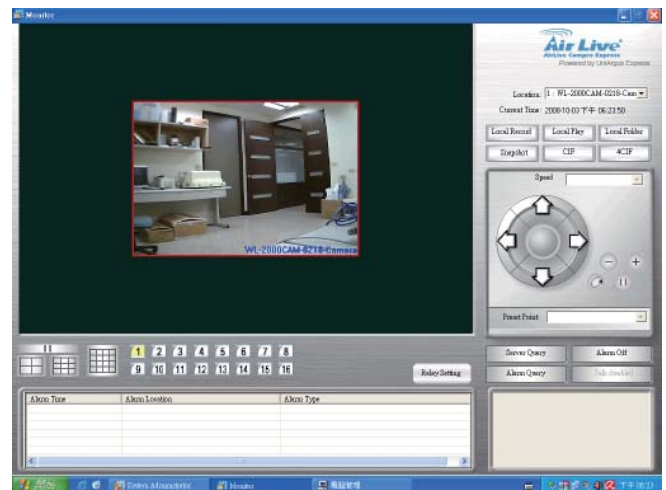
Monitor

Air Live
AirLive Camera Express
Powered by UniArgus Express

Location: 1 : WL-2000CAM-0218-Cam
Current Time: 2008-10-03 下午 06:23:50

Local Record
Local Play
Local Folder
Snapshot
CIF
4CIF

Speed

Preset Point

WL-2000CAM-0218-Camera

1 2 3 4 5 6 7 8
9 10 11 12 13 14 15 16

Relay Setting

Server Query
Alarm Off
Alarm Query
Talk disabled

| Alarm Time | Alarm Location | Alarm Type |
|---|---|---|

開始
System Administrator
Monitor
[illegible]
下午 06:23